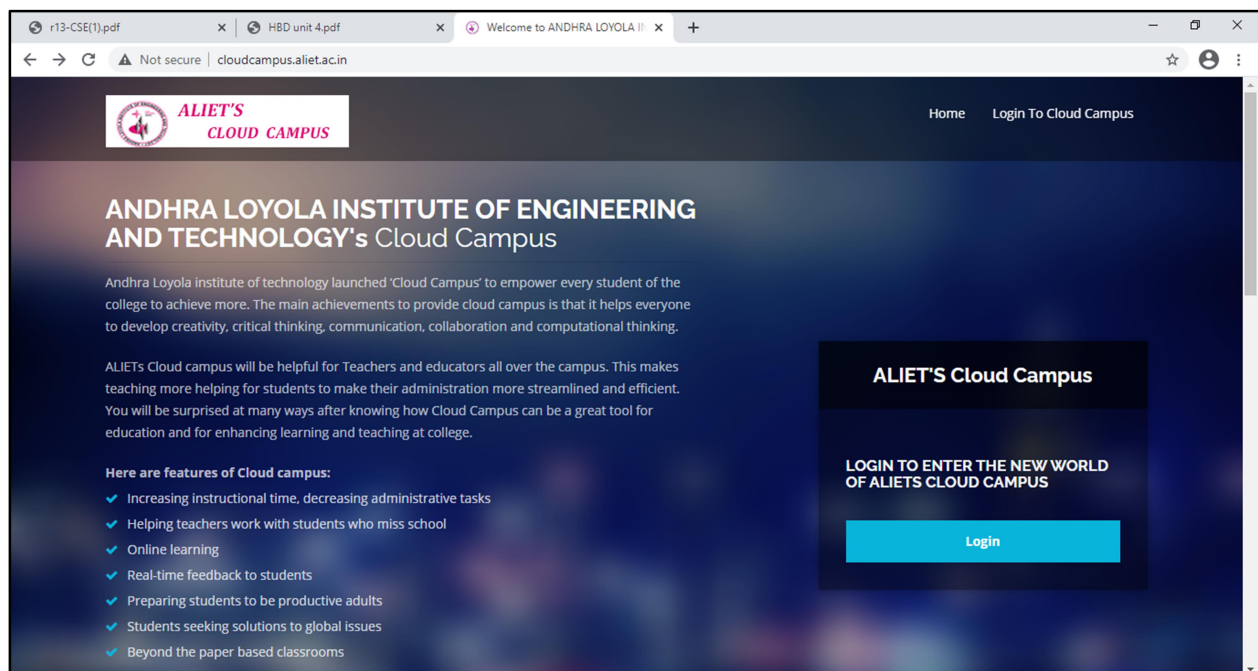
r13-CSE(1).pdf
HBD unit 4.pdf
Welcome to ANDHRA LOYOLA I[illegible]
Not secure | cloudcampus.aliet.ac.in

ALIET'S CLOUD CAMPUS

Home
Login To Cloud Campus

ANDHRA LOYOLA INSTITUTE OF ENGINEERING AND TECHNOLOGY's Cloud Campus

Andhra Loyola institute of technology launched 'Cloud Campus' to empower every student of the college to achieve more. The main achievements to provide cloud campus is that it helps everyone to develop creativity, critical thinking, communication, collaboration and computational thinking.

ALIETs Cloud campus will be helpful for Teachers and educators all over the campus. This makes teaching more helping for students to make their administration more streamlined and efficient. You will be surprised at many ways after knowing how Cloud Campus can be a great tool for education and for enhancing learning and teaching at college.

Here are features of Cloud campus:
Increasing instructional time, decreasing administrative tasks
Helping teachers work with students who miss school
Online learning
Real-time feedback to students
Preparing students to be productive adults
Students seeking solutions to global issues
Beyond the paper based classrooms

ALIET'S Cloud Campus

LOGIN TO ENTER THE NEW WORLD OF ALIETS CLOUD CAMPUS

Login